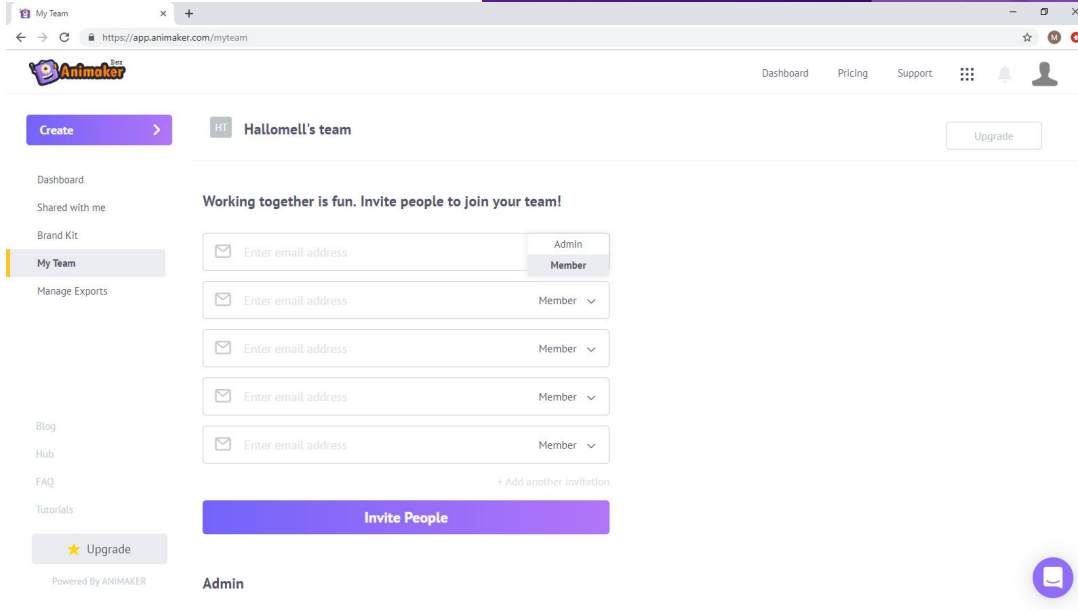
My Team × +

https://app.animaker.com/myteam

M

Animaker Beta

Dashboard Pricing Support

Create >

HT Hallomell's team

Upgrade

Dashboard
Shared with me
Brand Kit
My Team
Manage Exports

Working together is fun. Invite people to join your team!

Enter email address Admin Member

Enter email address Member

Enter email address Member

Enter email address Member

Enter email address Member

+ Add another invitation

Invite People

Blog
Hub
FAQ
Tutorials

Upgrade

Powered By ANIMAKER

Admin